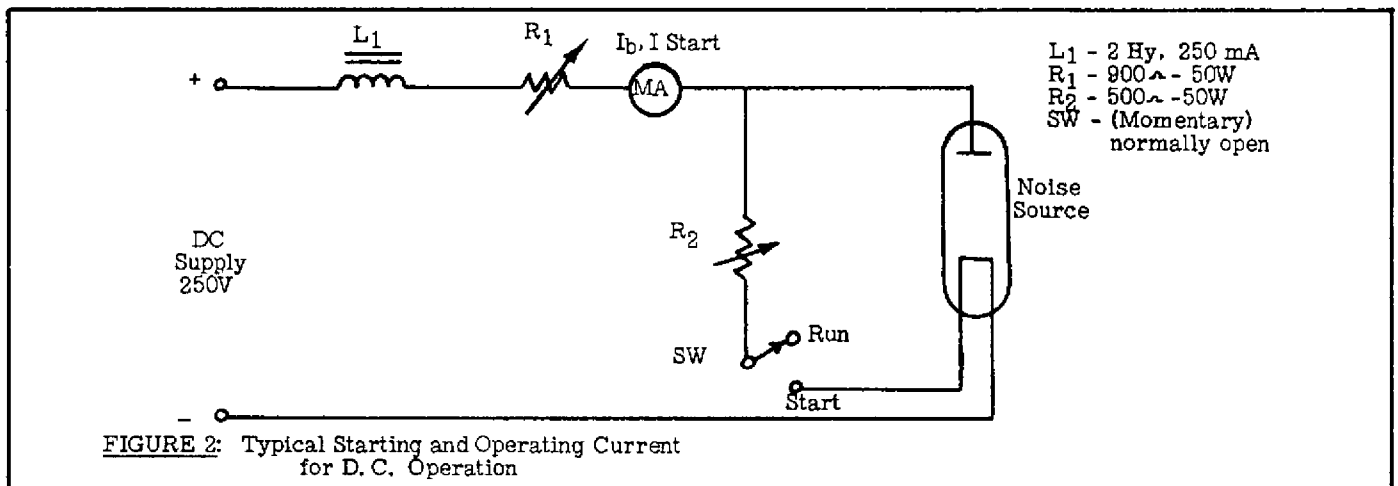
+

$L_1$

$R_1$

$I_b$, I Start

MA

$L_1$ - 2 Hy, 250 mA
$R_1$ - 900$\Omega$ - 50W
$R_2$ - 500$\Omega$ -50W
SW - (Momentary) normally open

Noise Source

DC Supply 250V

$R_2$

SW

Run

–

Start

FIGURE 2: Typical Starting and Operating Current for D. C. Operation